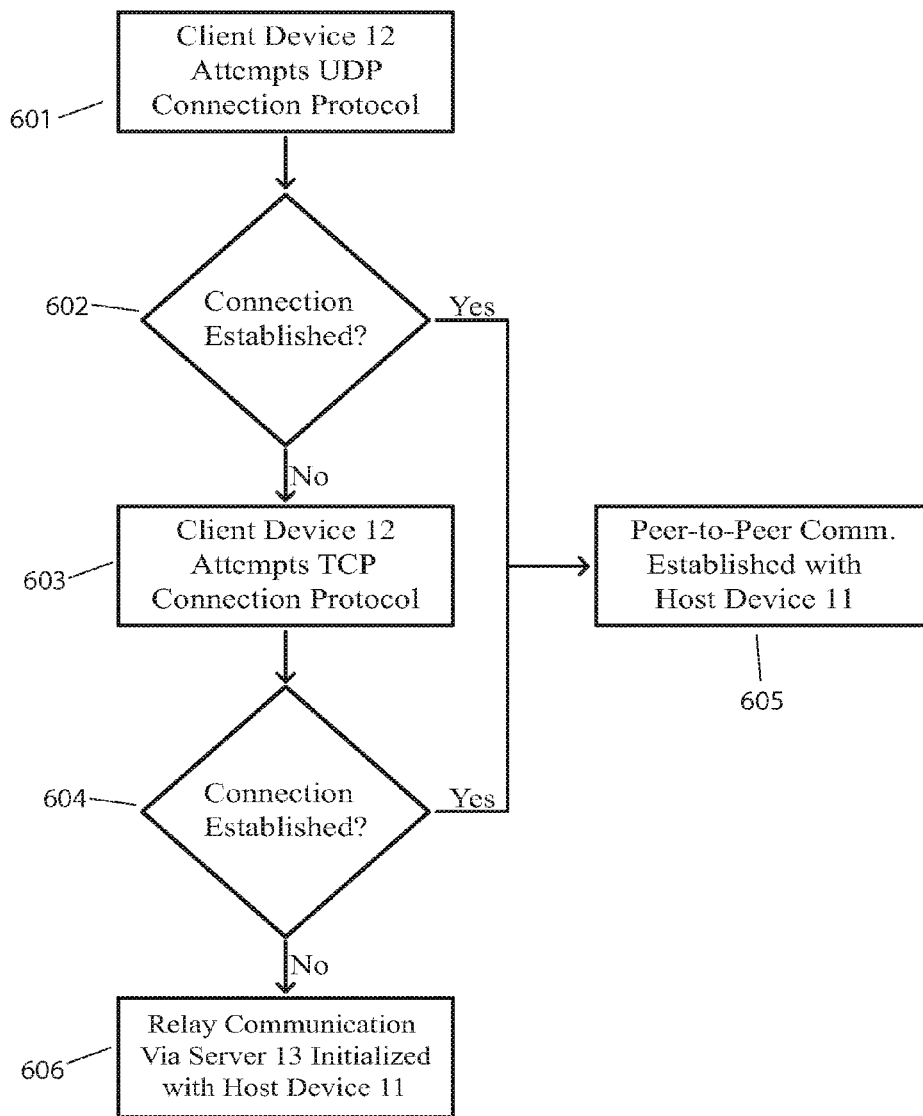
601 Client Device 12 Attempts UDP Connection Protocol

602 Connection Established?

Yes

No

603 Client Device 12 Attempts TCP Connection Protocol

Peer-to-Peer Comm. Established with Host Device 11

605

604 Connection Established?

Yes

No

606 Relay Communication Via Server 13 Initialized with Host Device 11